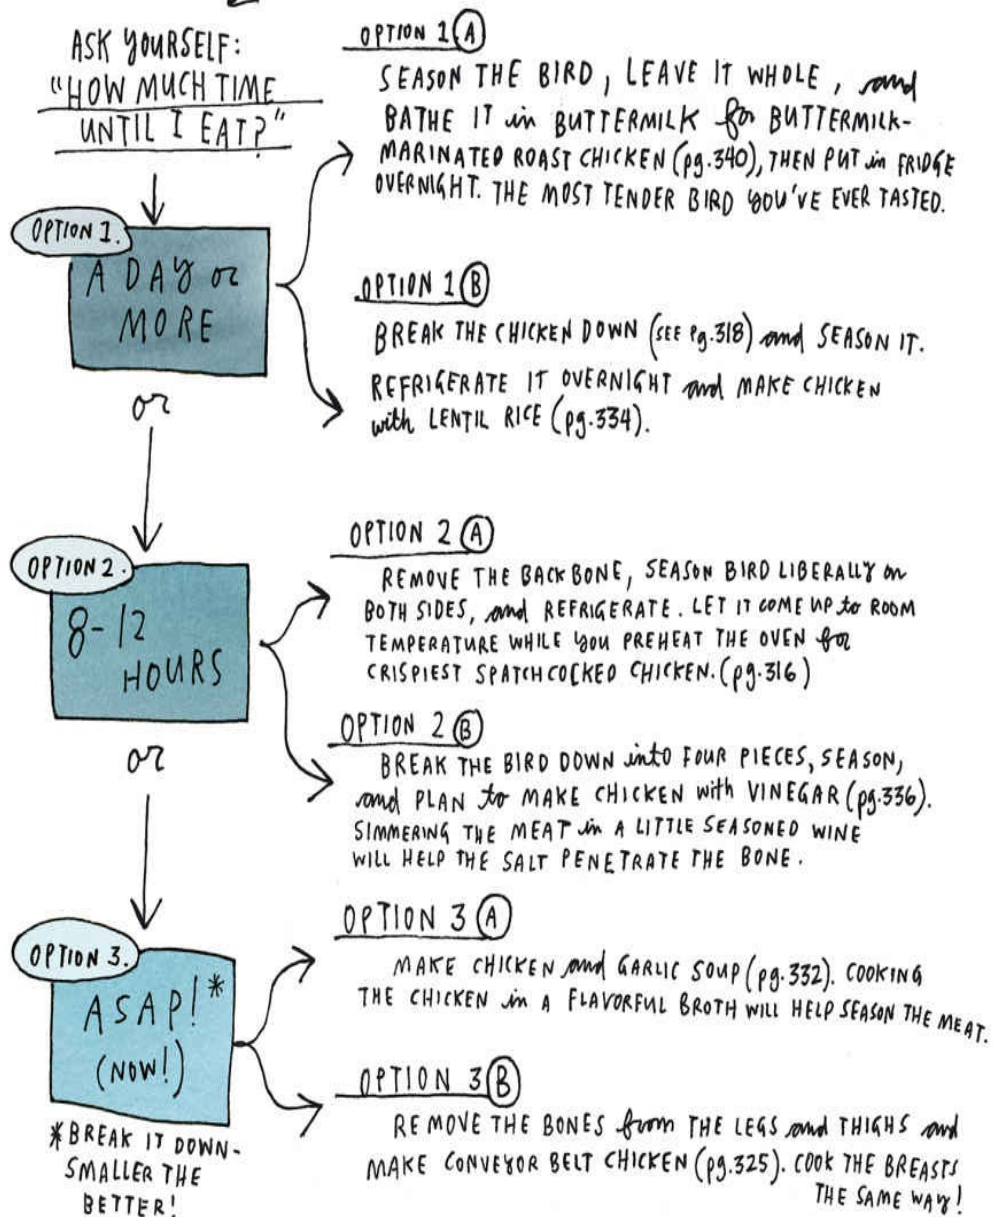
ASK YOURSELF: "HOW MUCH TIME UNTIL I EAT?"

OPTION 1.
A DAY or MORE

or

OPTION 2.
8-12 HOURS

or

OPTION 3.
ASAP!*
(NOW!)

*BREAK IT DOWN- SMALLER THE BETTER!

OPTION 1(A)
SEASON THE BIRD, LEAVE IT WHOLE, and BATHE IT in BUTTERMILK for BUTTERMILK-MARINATED ROAST CHICKEN (pg.340), THEN PUT in FRIDGE OVERNIGHT. THE MOST TENDER BIRD YOU'VE EVER TASTED.

OPTION 1(B)
BREAK THE CHICKEN DOWN (SEE pg.318) and SEASON IT. REFRIGERATE IT OVERNIGHT and MAKE CHICKEN with LENTIL RICE (pg.334).

OPTION 2(A)
REMOVE THE BACKBONE, SEASON BIRD LIBERALLY on BOTH SIDES, and REFRIGERATE. LET IT COME UP to ROOM TEMPERATURE WHILE YOU PREHEAT THE OVEN for CRISPIEST SPATCHCOCKED CHICKEN. (pg.316)

OPTION 2(B)
BREAK THE BIRD DOWN into FOUR PIECES, SEASON, and PLAN to MAKE CHICKEN with VINEGAR (pg.336). SIMMERING THE MEAT in A LITTLE SEASONED WINE WILL HELP THE SALT PENETRATE THE BONE.

OPTION 3(A)
MAKE CHICKEN and GARLIC SOUP (pg.332). COOKING THE CHICKEN in A FLAVORFUL BROTH WILL HELP SEASON THE MEAT.

OPTION 3(B)
REMOVE THE BONES from THE LEGS and THIGHS and MAKE CONVEYOR BELT CHICKEN (pg.325). COOK THE BREASTS THE SAME WAY!